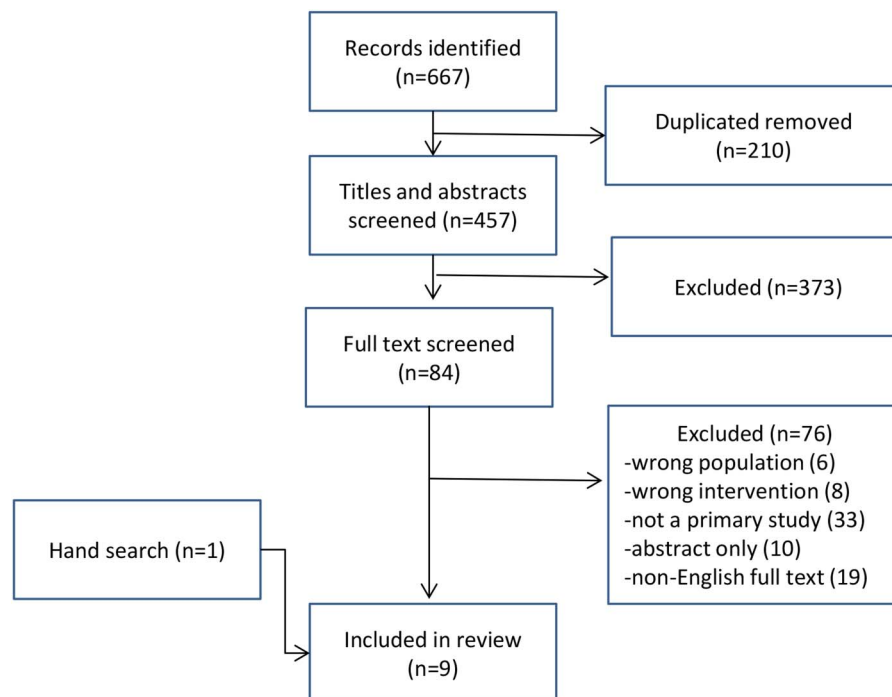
Records identified
(n=667)

Duplicated removed
(n=210)

Titles and abstracts screened (n=457)

Excluded (n=373)

Full text screened
(n=84)

Excluded (n=76)
-wrong population (6)
-wrong intervention (8)
-not a primary study (33)
-abstract only (10)
-non-English full text (19)

Hand search (n=1)

Included in review
(n=9)